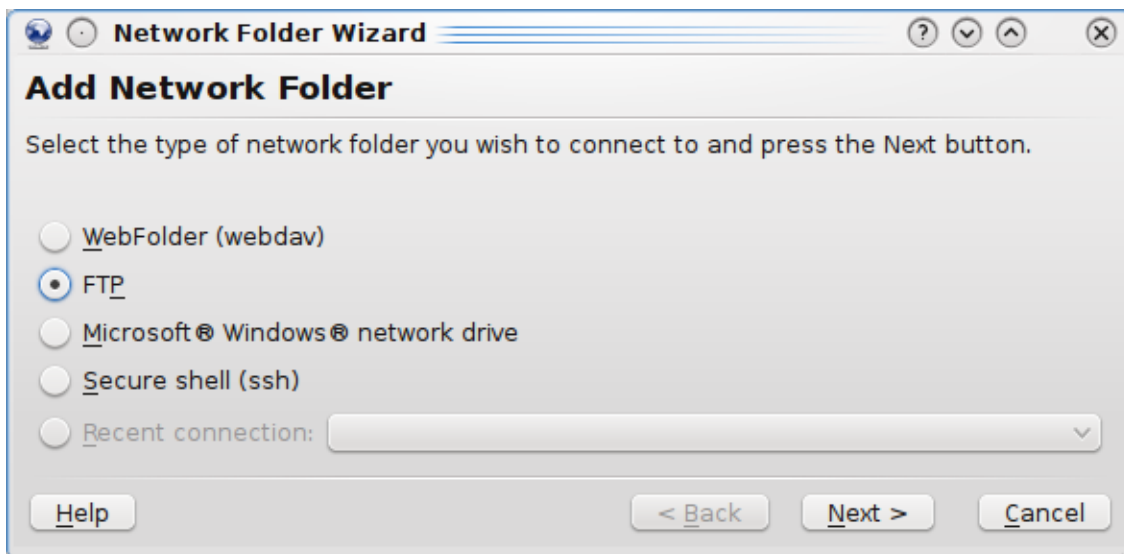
Network Folder Wizard

Add Network Folder

Select the type of network folder you wish to connect to and press the Next button.

WebFolder (webdav)

FTP

Microsoft® Windows® network drive

Secure shell (ssh)

Recent connection:

Help

< Back

Next >

Cancel